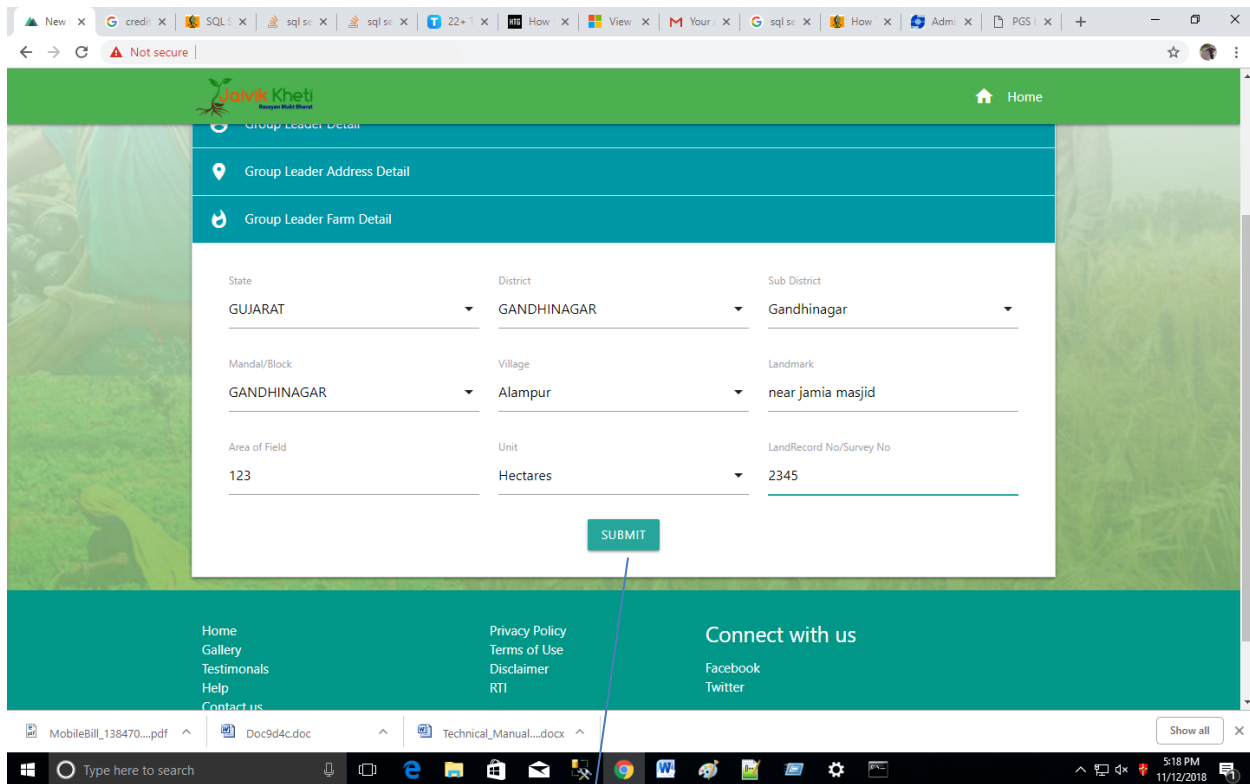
New | credit | SQL S | sql se | sql se | 22+ | How | View | Your | sql se | How | Adm | PGS

Not secure

Jaivik Kheti
Rasayan Mukt Bharat

Home

Group Leader Detail

Group Leader Address Detail

Group Leader Farm Detail

State
GUJARAT

District
GANDHINAGAR

Sub District
Gandhinagar

Mandal/Block
GANDHINAGAR

Village
Alampur

Landmark
near jamia masjid

Area of Field
123

Unit
Hectares

LandRecord No/Survey No
2345

SUBMIT

Home
Gallery
Testimonals
Help
Contact us

Privacy Policy
Terms of Use
Disclaimer
RTI

Connect with us

Facebook
Twitter

MobileBill_138470....pdf

Doc9d4c.doc

Technical_Manual....docx

Show all

Type here to search

5:18 PM
11/12/2018